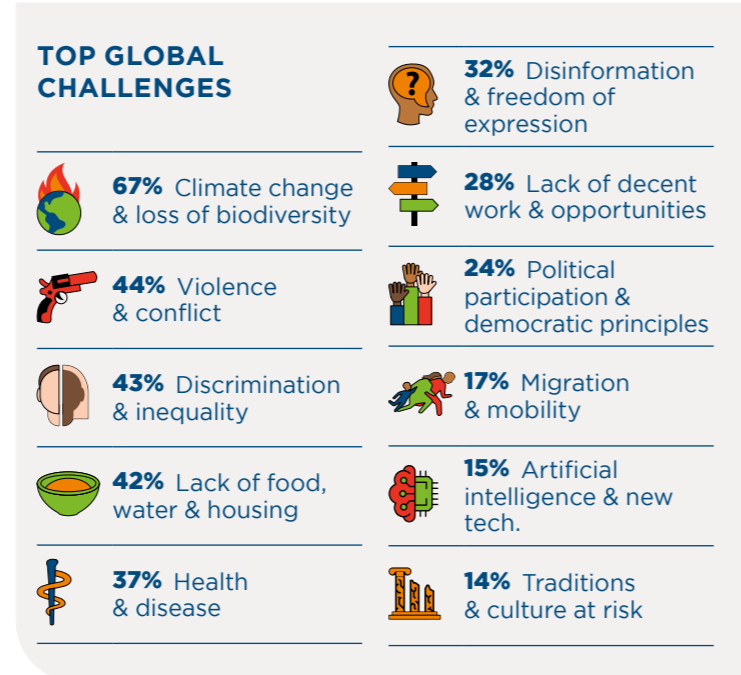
TOP GLOBAL CHALLENGES

67% Climate change & loss of biodiversity

44% Violence & conflict

43% Discrimination & inequality

42% Lack of food, water & housing

37% Health & disease

32% Disinformation & freedom of expression

28% Lack of decent work & opportunities

24% Political participation & democratic principles

17% Migration & mobility

15% Artificial intelligence & new tech.

14% Traditions & culture at risk